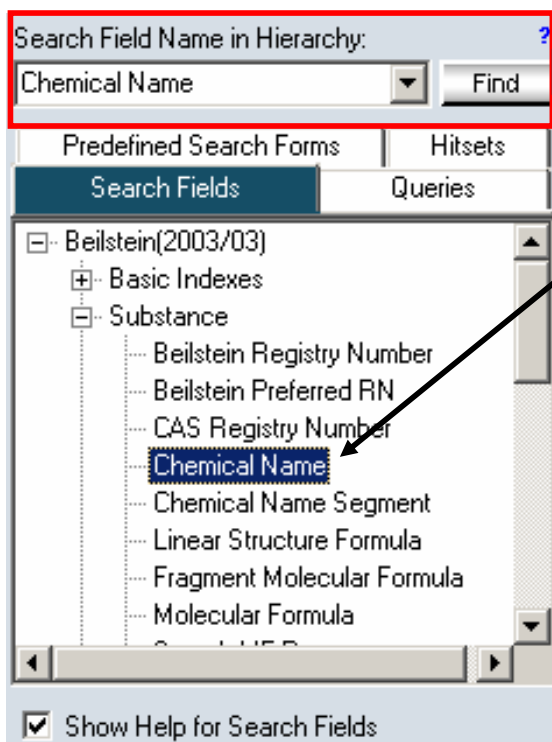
Search Field Name in Hierarchy:

?

Chemical Name

Find

Predefined Search Forms

Hitsets

Search Fields

Queries

Beilstein(2003/03)
Basic Indexes
Substance
Beilstein Registry Number
Beilstein Preferred RN
CAS Registry Number
Chemical Name
Chemical Name Segment
Linear Structure Formula
Fragment Molecular Formula
Molecular Formula
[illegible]

Show Help for Search Fields